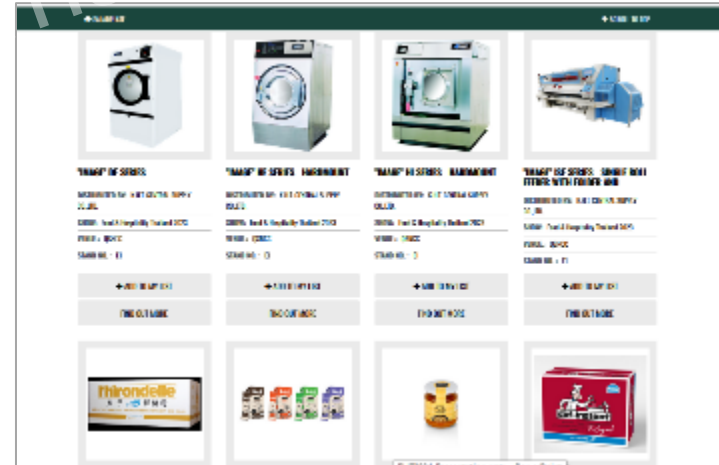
+ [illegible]

+ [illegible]

"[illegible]" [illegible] SERIES

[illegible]

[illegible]

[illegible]

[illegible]

+ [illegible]

FIND OUT MORE

"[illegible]" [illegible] SERIES - HARDMOUNT

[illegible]

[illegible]

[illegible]

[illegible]

+ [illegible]

FIND OUT MORE

"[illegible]" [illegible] SERIES - HARDMOUNT

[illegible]

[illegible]

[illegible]

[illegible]

+ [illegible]

FIND OUT MORE

"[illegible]" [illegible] SERIES - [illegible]

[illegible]

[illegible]

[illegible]

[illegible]

+ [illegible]

FIND OUT MORE

Thirondelle